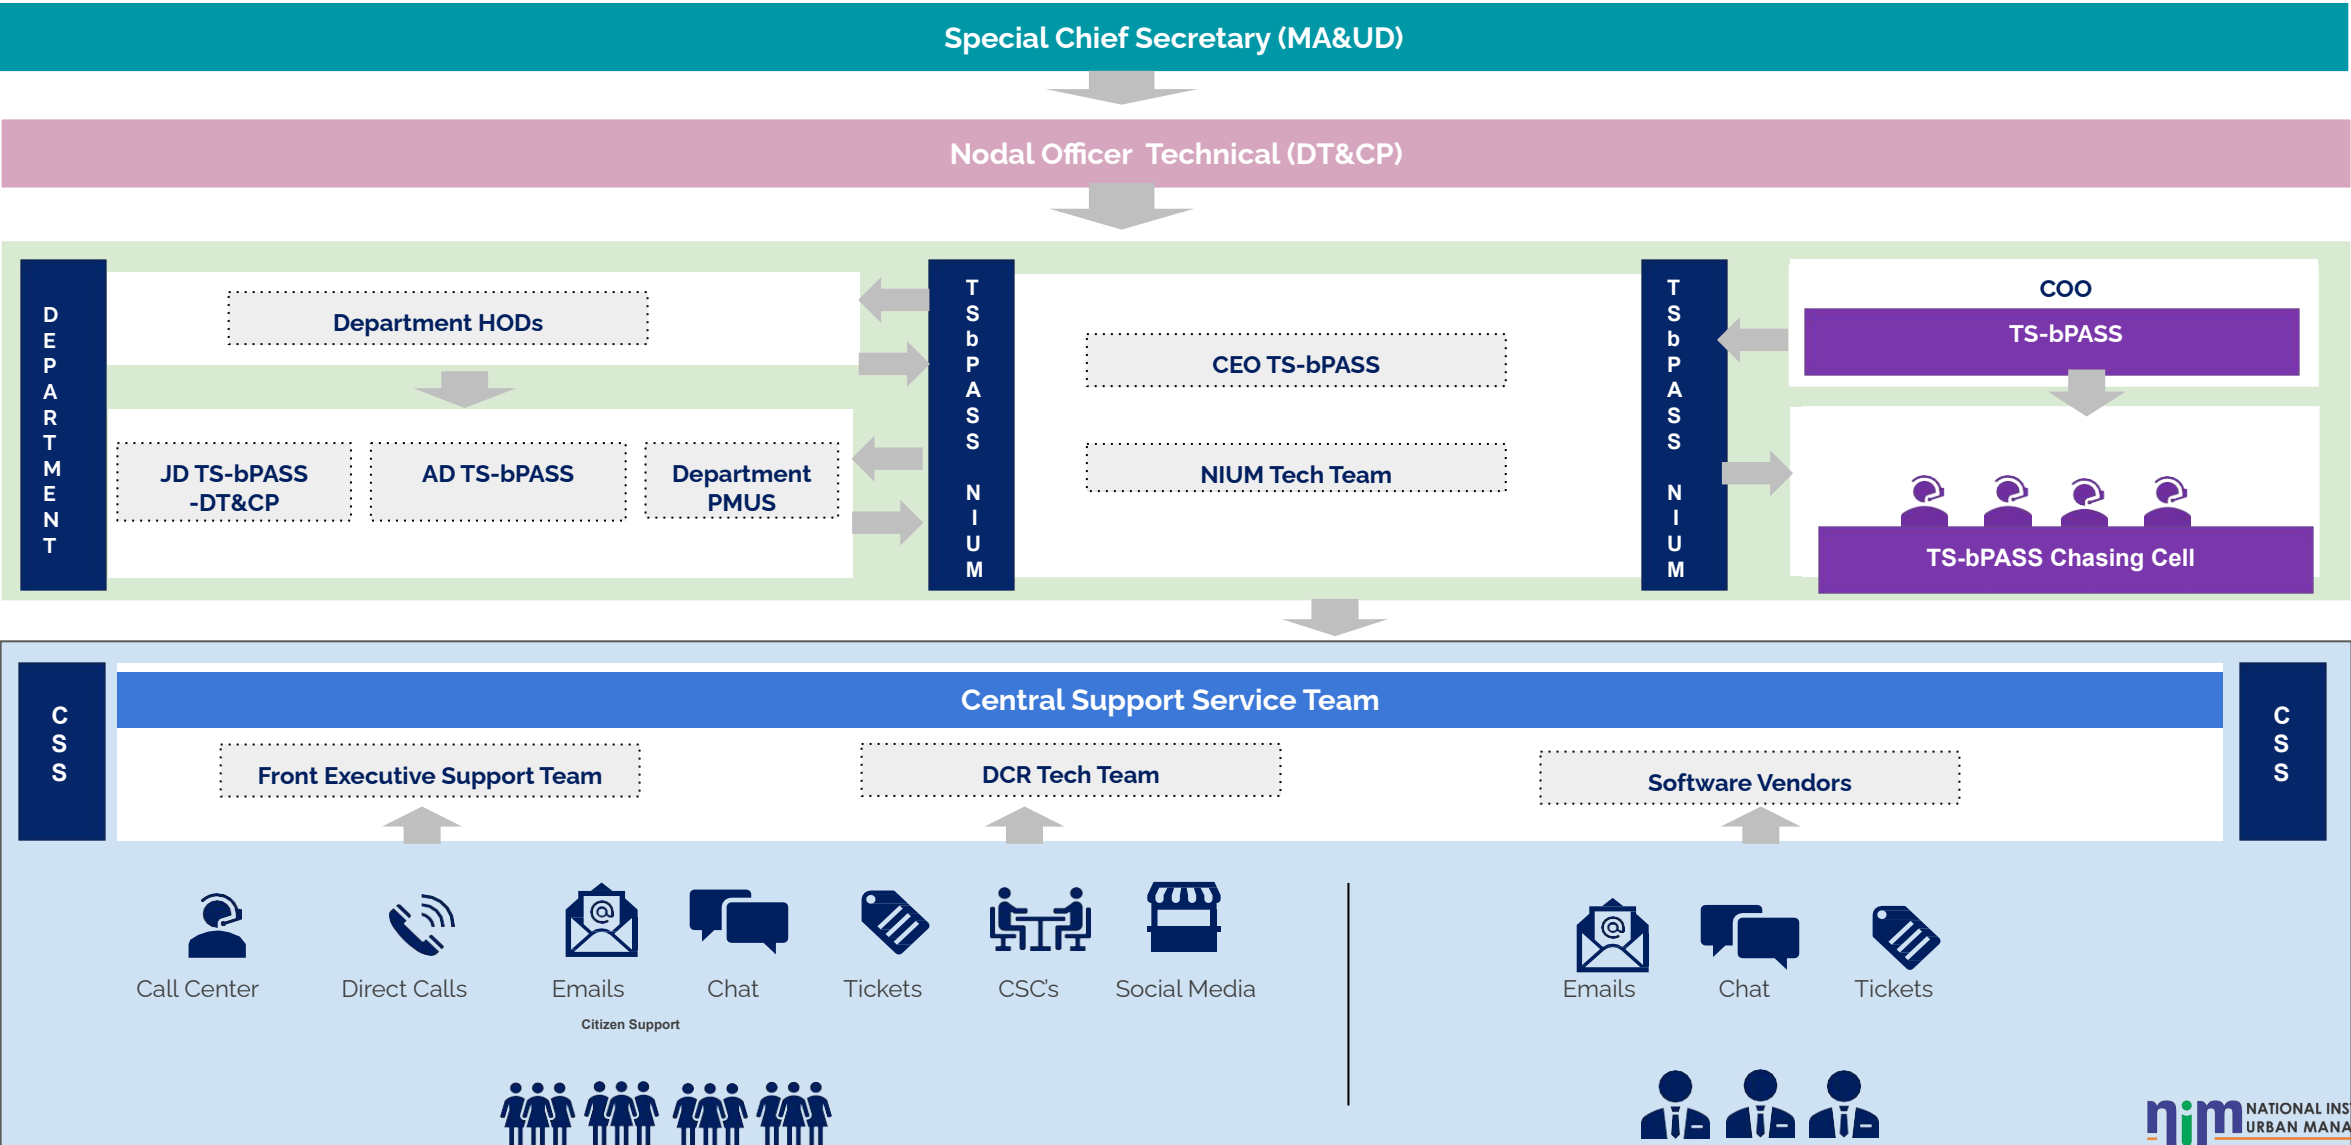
Special Chief Secretary (MA&UD)

Nodal Officer Technical (DT&CP)

DEPARTMENT

Department HODs

JD TS-bPASS -DT&CP

AD TS-bPASS

Department PMUS

TSbPASS NIUM

CEO TS-bPASS

NIUM Tech Team

TSbPASS NIUM

COO

TS-bPASS

TS-bPASS Chasing Cell

CSS

Central Support Service Team

CSS

Front Executive Support Team

DCR Tech Team

Software Vendors

Call Center

Direct Calls

Emails

Chat

Tickets

CSC's

Social Media

Citizen Support

Emails

Chat

Tickets

NATIONAL INS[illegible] URBAN MANA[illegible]